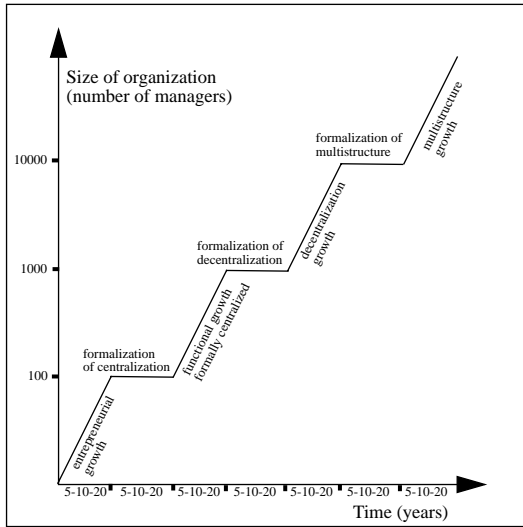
Size of organization
(number of managers)

10000

1000

100

entrepreneurial growth

formalization of centralization

functional growth formally centralized

formalization of decentralization

decentralization growth

formalization of multistructure

multistructure growth

5-10-20
5-10-20
5-10-20
5-10-20
5-10-20
5-10-20
5-10-20

Time (years)